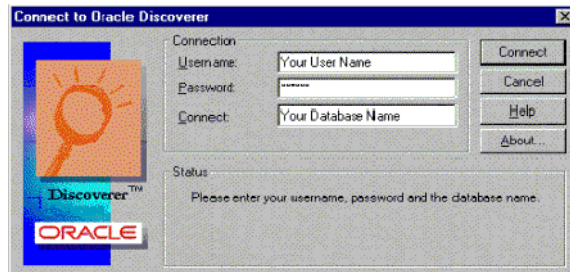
Connect to Oracle Discoverer

Connection

Username: Your User Name

Password: ******

Connect: Your Database Name

Connect

Cancel

Help

About...

Status

Please enter your username, password and the database name.

Discoverer™

ORACLE